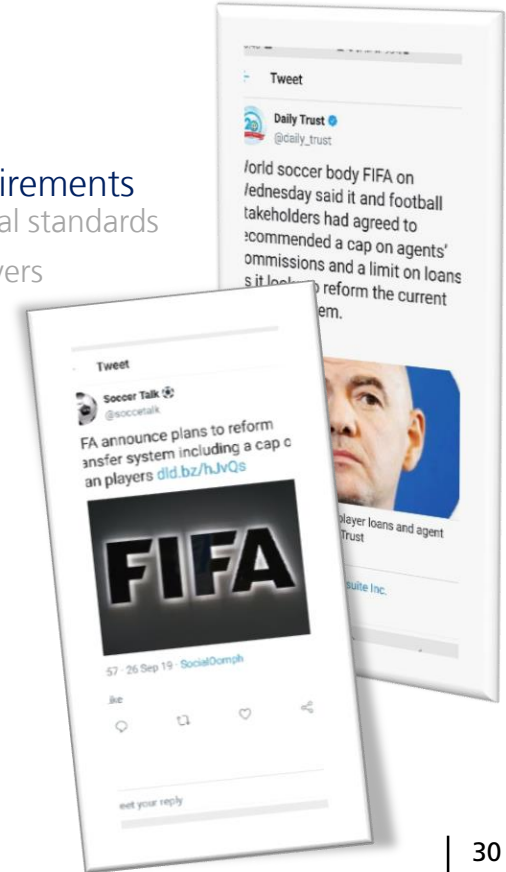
irements
al standards
yers

Tweet

Daily Trust
@daily_trust

/orld soccer body FIFA on /ednesday said it and football takeholders had agreed to ecommended a cap on agents' ommissions and a limit on loans s it look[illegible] reform the current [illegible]em.

player loans and agent Trust

suite Inc.

Tweet

Soccer Talk
@soccetalk

FA announce plans to reform ansfer system including a cap c an players dld.bz/hJvQs

FIFA

57 · 26 Sep 19 · SocialOomph

ike

eet your reply

30